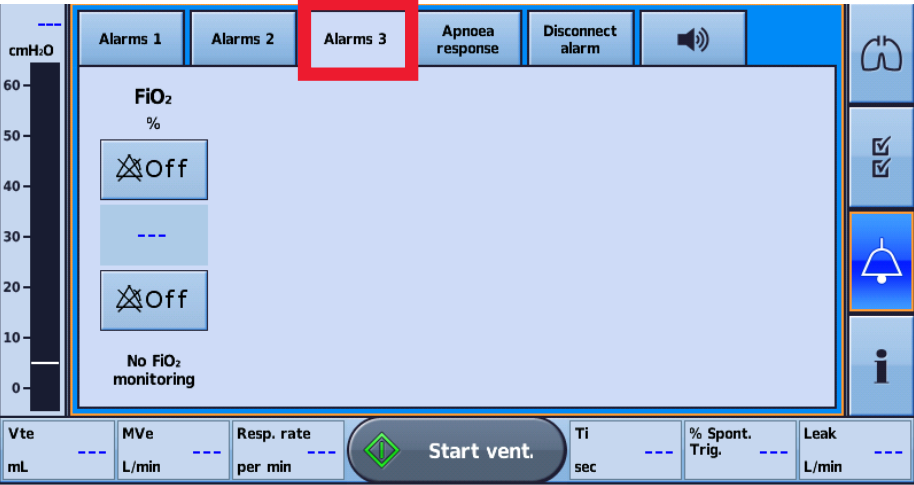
---
cmH₂O
60
50
40
30
20
10
0

Alarms 1
Alarms 2
Alarms 3
Apnoea response
Disconnect alarm

FiO₂
%
Off
---
Off
No FiO₂ monitoring

Vte
---
mL
MVe
---
L/min
Resp. rate
---
per min
Start vent.
Ti
---
sec
% Spont. Trig.
---
Leak
---
L/min